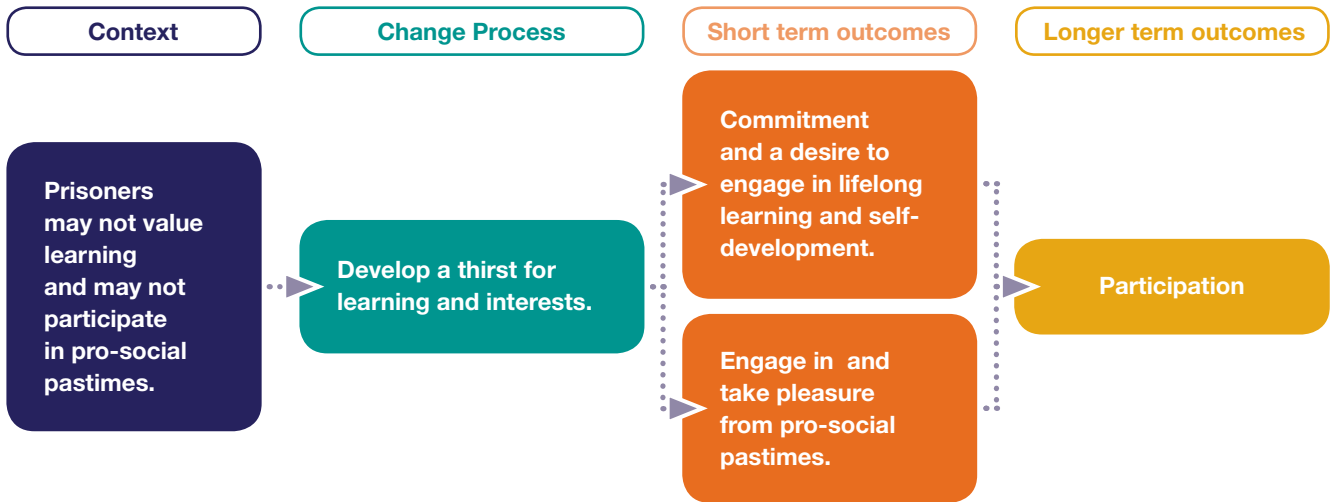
Context

Change Process

Short term outcomes

Longer term outcomes

Prisoners may not value learning and may not participate in pro-social pastimes.

Develop a thirst for learning and interests.

Commitment and a desire to engage in lifelong learning and self-development.

Engage in and take pleasure from pro-social pastimes.

Participation